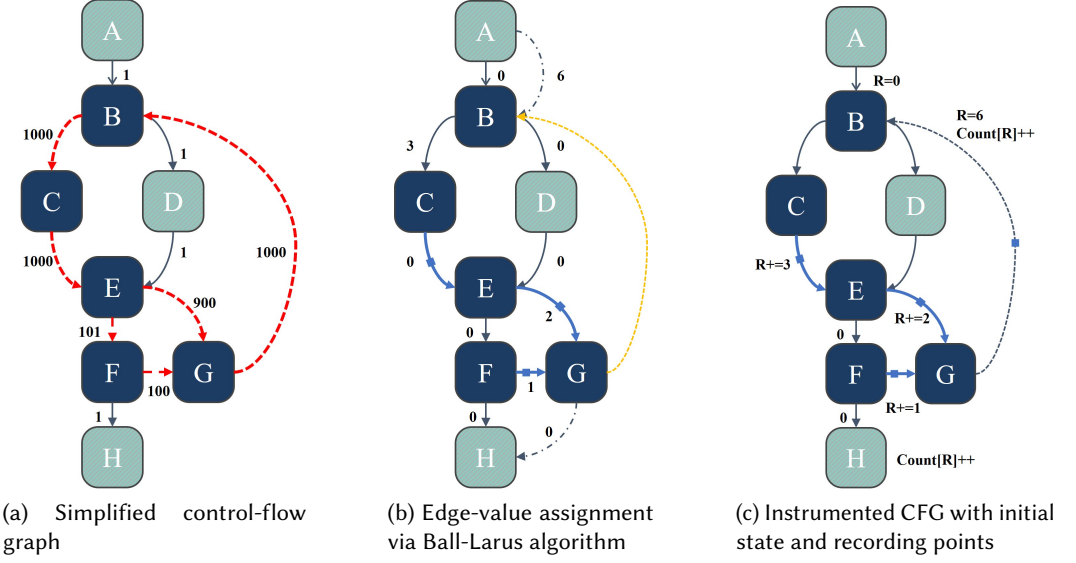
A
1
B
1000
1
C
D
1000
1
1000
E
900
101
F
G
100
1
H

(a) Simplified control-flow graph

A
0
6
B
3
0
C
D
0
0
E
0
2
F
1
G
0
0
H

(b) Edge-value assignment via Ball-Larus algorithm

A
R=0
B
R=6
Count[R]++
C
D
R+=3
E
0
R+=2
F
G
R+=1
0
H
Count[R]++

(c) Instrumented CFG with initial state and recording points